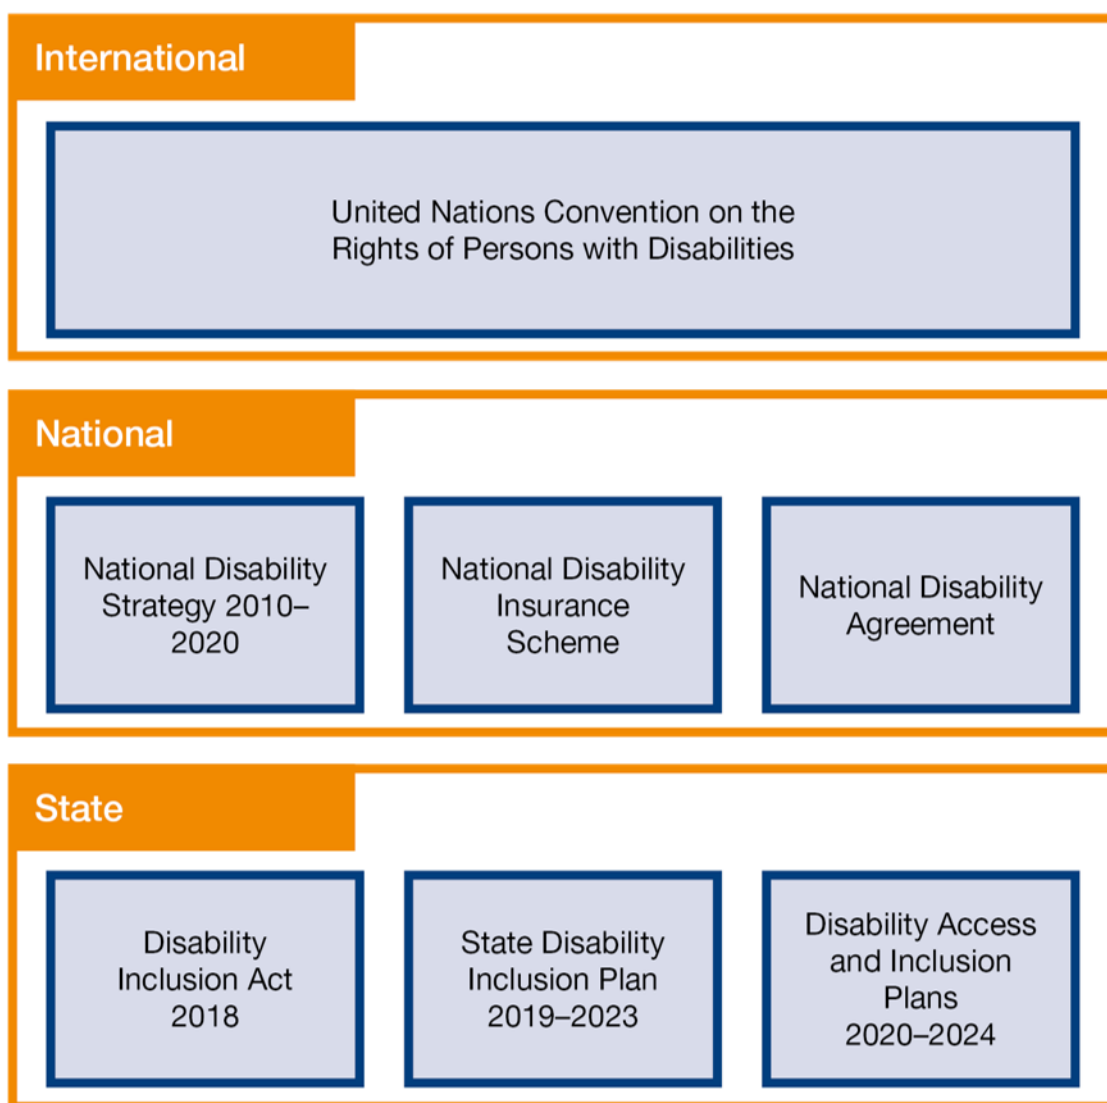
International

United Nations Convention on the Rights of Persons with Disabilities

National

National Disability Strategy 2010–2020

National Disability Insurance Scheme

National Disability Agreement

State

Disability Inclusion Act 2018

State Disability Inclusion Plan 2019–2023

Disability Access and Inclusion Plans 2020–2024